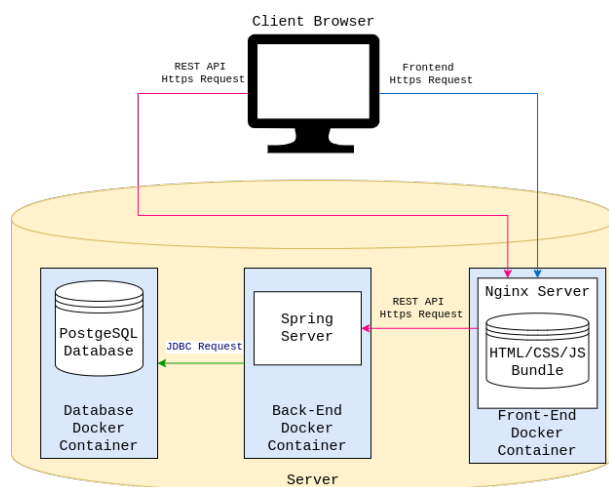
Client Browser

REST API
Https Request

Frontend
Https Request

PostgeSQL
Database

Database
Docker
Container

JDBC Request

Spring
Server

Back-End
Docker
Container

REST API
Https Request

Nginx Server

HTML/CSS/JS
Bundle

Front-End
Docker
Container

Server